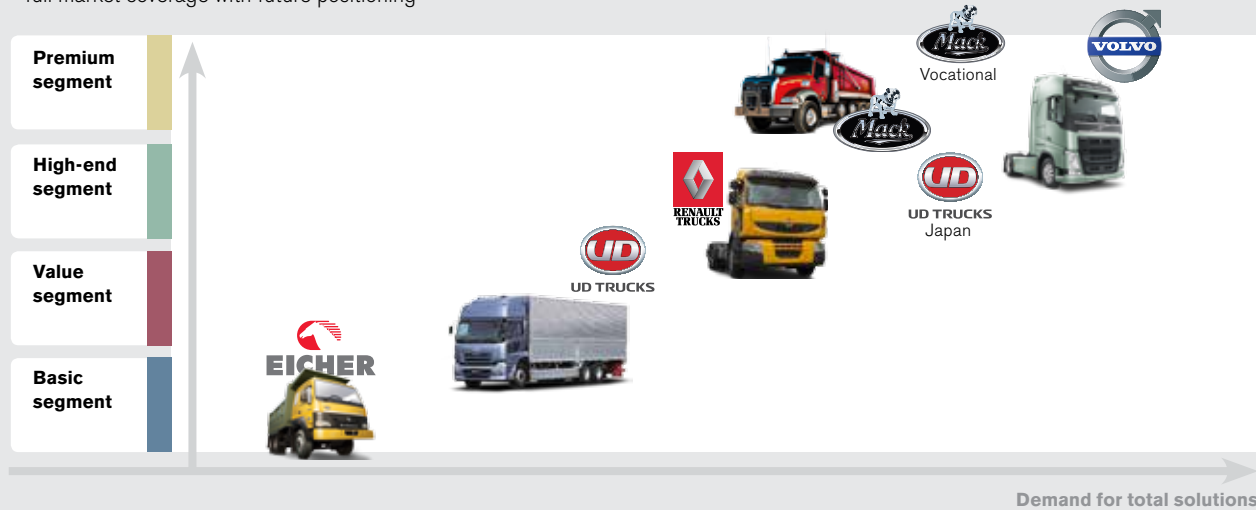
Full market coverage with future positioning

Premium segment

High-end segment

Value segment

Basic segment

EICHER

UD
UD TRUCKS

RENAULT TRUCKS

Mack

Mack
Vocational

UD
UD TRUCKS
Japan

VOLVO

Demand for total solutions